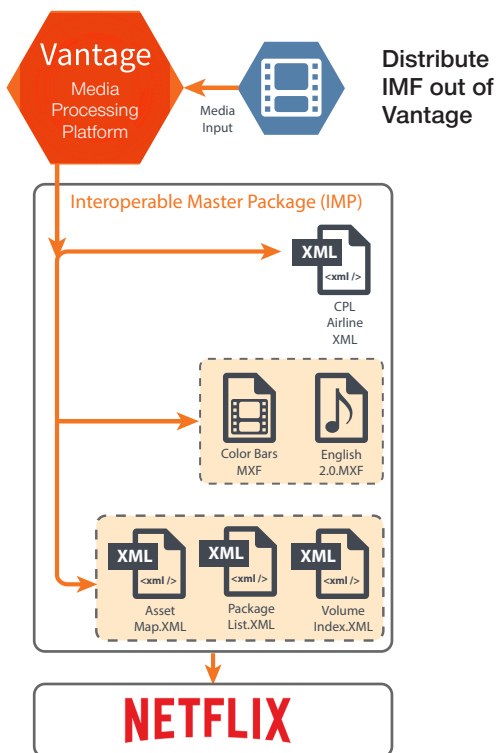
Vantage
Media Processing Platform

Media Input

Distribute IMF out of Vantage

Interoperable Master Package (IMP)

XML
<xml />
CPL Airline XML

Color Bars MXF

English 2.0.MXF

XML
<xml />
Asset Map.XML

XML
<xml />
Package List.XML

XML
<xml />
Volume Index.XML

NETFLIX